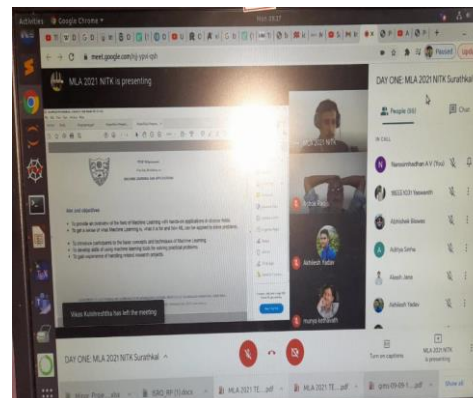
Activities Google Chrome
meet.google.com/hjj-ypvi-qdt
MLA 2021 NITK is presenting
Paused
DAY ONE: MLA 2021 NITK Surathkal
People (65)
Chat
IN CALL
Ramanathan A V (You)
18CO101 Naveeth
Abhishek Biswas
Aditya Sinha
Akash Jana
Ashitesh Yadav
Aims and objectives
Ashitesh Yadav
Vikas Kulshreshtha has left the meeting
DAY ONE: MLA 2021 NITK Surathkal
Turn on captions
MLA 2021 NITK is presenting
MLA 2021 TE....pdf
MLA 2021 TE....pdf
Show all